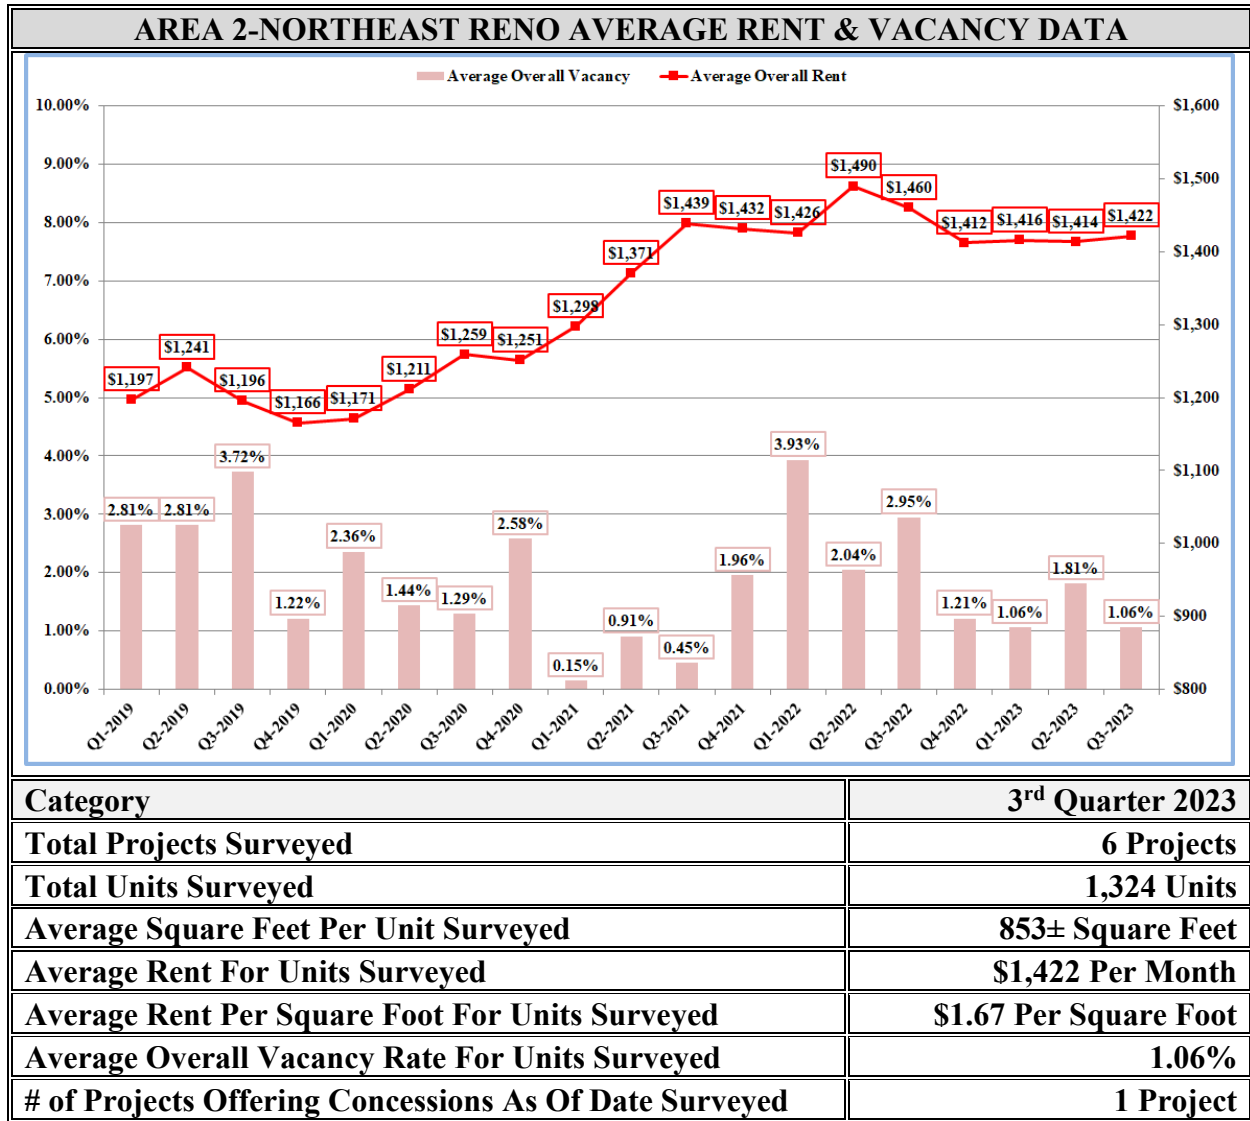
AREA 2-NORTHEAST RENO AVERAGE RENT & VACANCY DATA

Average Overall Vacancy
Average Overall Rent

10.00%
9.00%
8.00%
7.00%
6.00%
5.00%
4.00%
3.00%
2.00%
1.00%
0.00%

$1,600
$1,500
$1,400
$1,300
$1,200
$1,100
$1,000
$900
$800

$1,197
$1,241
$1,196
$1,166
$1,171
$1,211
$1,259
$1,251
$1,298
$1,371
$1,439
$1,432
$1,426
$1,490
$1,460
$1,412
$1,416
$1,414
$1,422

2.81%
2.81%
3.72%
1.22%
2.36%
1.44%
1.29%
2.58%
0.15%
0.91%
0.45%
1.96%
3.93%
2.04%
2.95%
1.21%
1.06%
1.81%
1.06%

Q1-2019
Q2-2019
Q3-2019
Q4-2019
Q1-2020
Q2-2020
Q3-2020
Q4-2020
Q1-2021
Q2-2021
Q3-2021
Q4-2021
Q1-2022
Q2-2022
Q3-2022
Q4-2022
Q1-2023
Q2-2023
Q3-2023

| Category | 3$^{rd}$ Quarter 2023 |
|---|---|
| Total Projects Surveyed | 6 Projects |
| Total Units Surveyed | 1,324 Units |
| Average Square Feet Per Unit Surveyed | 853± Square Feet |
| Average Rent For Units Surveyed | $1,422 Per Month |
| Average Rent Per Square Foot For Units Surveyed | $1.67 Per Square Foot |
| Average Overall Vacancy Rate For Units Surveyed | 1.06% |
| # of Projects Offering Concessions As Of Date Surveyed | 1 Project |